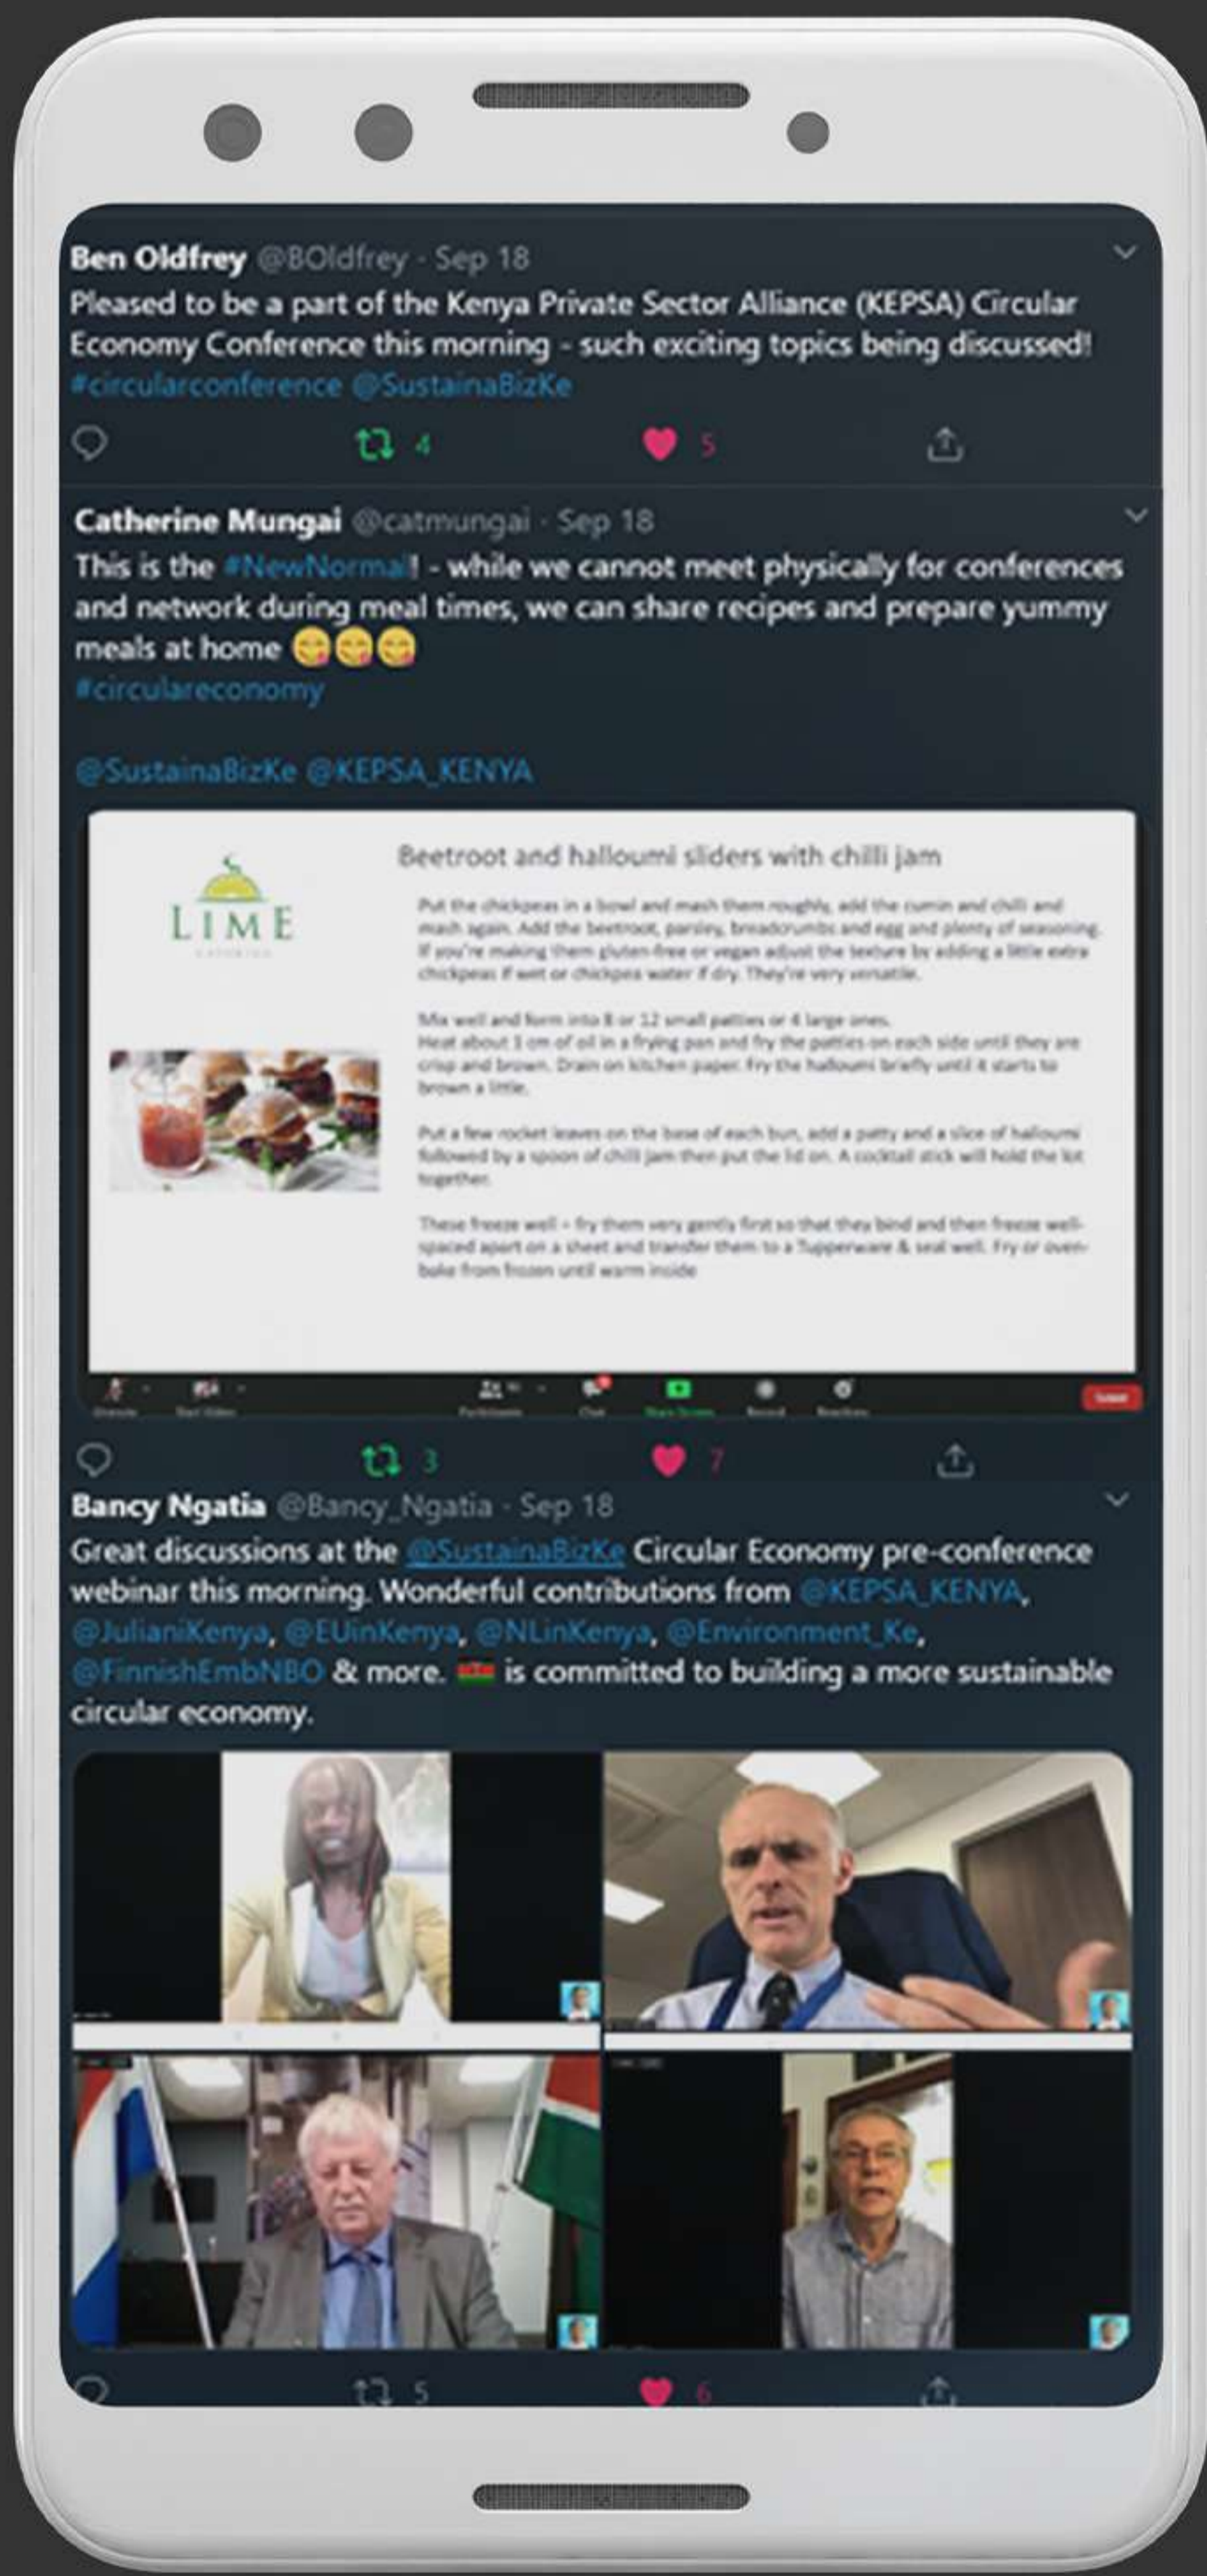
Ben Oldfrey @BOldfrey · Sep 18
Pleased to be a part of the Kenya Private Sector Alliance (KEPSA) Circular Economy Conference this morning - such exciting topics being discussed! #circularconference @SustainaBizKe

4 5

Catherine Mungai @catmungai · Sep 18
This is the #NewNormal! - while we cannot meet physically for conferences and network during meal times, we can share recipes and prepare yummy meals at home 😋😋😋
#circulareconomy

@SustainaBizKe @KEPSA_KENYA

LIME

Beetroot and halloumi sliders with chilli jam

Put the chickpeas in a bowl and mash them roughly, add the cumin and chilli and mash again. Add the beetroot, parsley, breadcrumbs and egg and plenty of seasoning. If you're making them gluten-free or vegan adjust the texture by adding a little extra chickpeas if wet or chickpea water if dry. They're very versatile.

Mix well and form into 8 or 12 small patties or 4 large ones.
Heat about 1 cm of oil in a frying pan and fry the patties on each side until they are crisp and brown. Drain on kitchen paper. Fry the halloumi briefly until it starts to brown a little.

Put a few rocket leaves on the base of each bun, add a patty and a slice of halloumi followed by a spoon of chilli jam then put the lid on. A cocktail stick will hold the lot together.

These freeze well - fry them very gently first so that they bind and then freeze well-spaced apart on a sheet and transfer them to a Tupperware & seal well. Fry or oven-bake from frozen until warm inside

3 7

Bancy Ngatia @Bancy_Ngatia · Sep 18
Great discussions at the @SustainaBizKe Circular Economy pre-conference webinar this morning. Wonderful contributions from @KEPSA_KENYA, @JulianiKenya, @EUinKenya, @NLinKenya, @Environment_Ke, @FinnishEmbNBO & more. 🇰🇪 is committed to building a more sustainable circular economy.

5 6